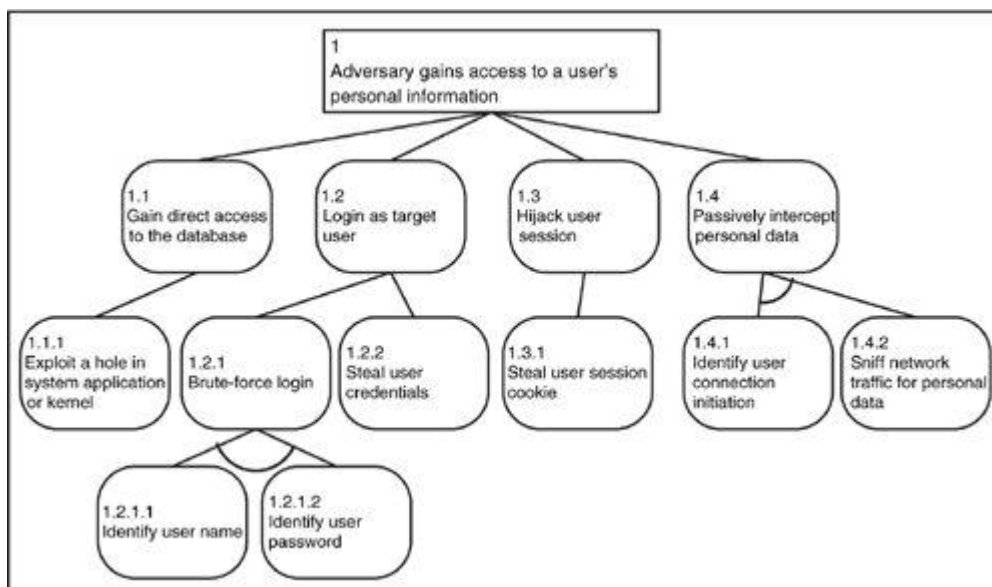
1
Adversary gains access to a user's personal information

1.1
Gain direct access to the database

1.2
Login as target user

1.3
Hijack user session

1.4
Passively intercept personal data

1.1.1
Exploit a hole in system application or kernel

1.2.1
Brute-force login

1.2.2
Steal user credentials

1.3.1
Steal user session cookie

1.4.1
Identify user connection initiation

1.4.2
Sniff network traffic for personal data

1.2.1.1
Identify user name

1.2.1.2
Identify user password